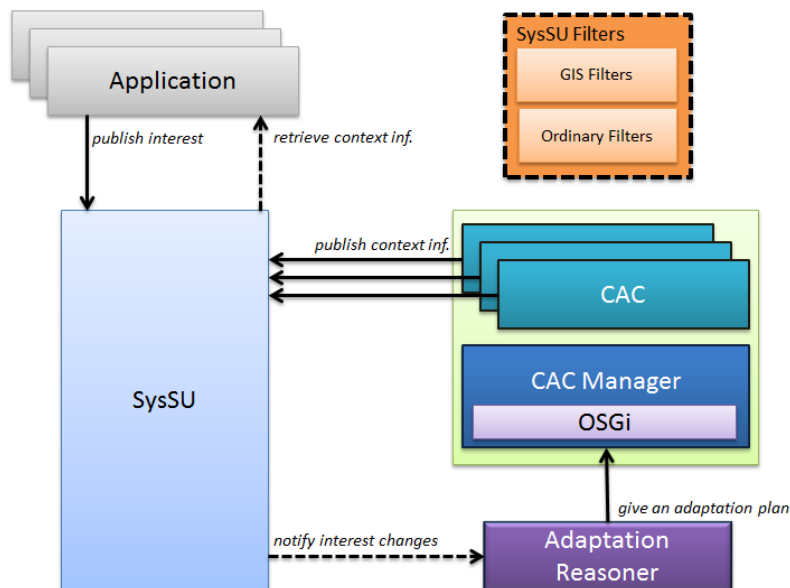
Application

publish interest

retrieve context inf.

SysSU Filters

GIS Filters

Ordinary Filters

publish context inf.

CAC

SysSU

CAC Manager

OSGi

give an adaptation plan

notify interest changes

Adaptation Reasoner